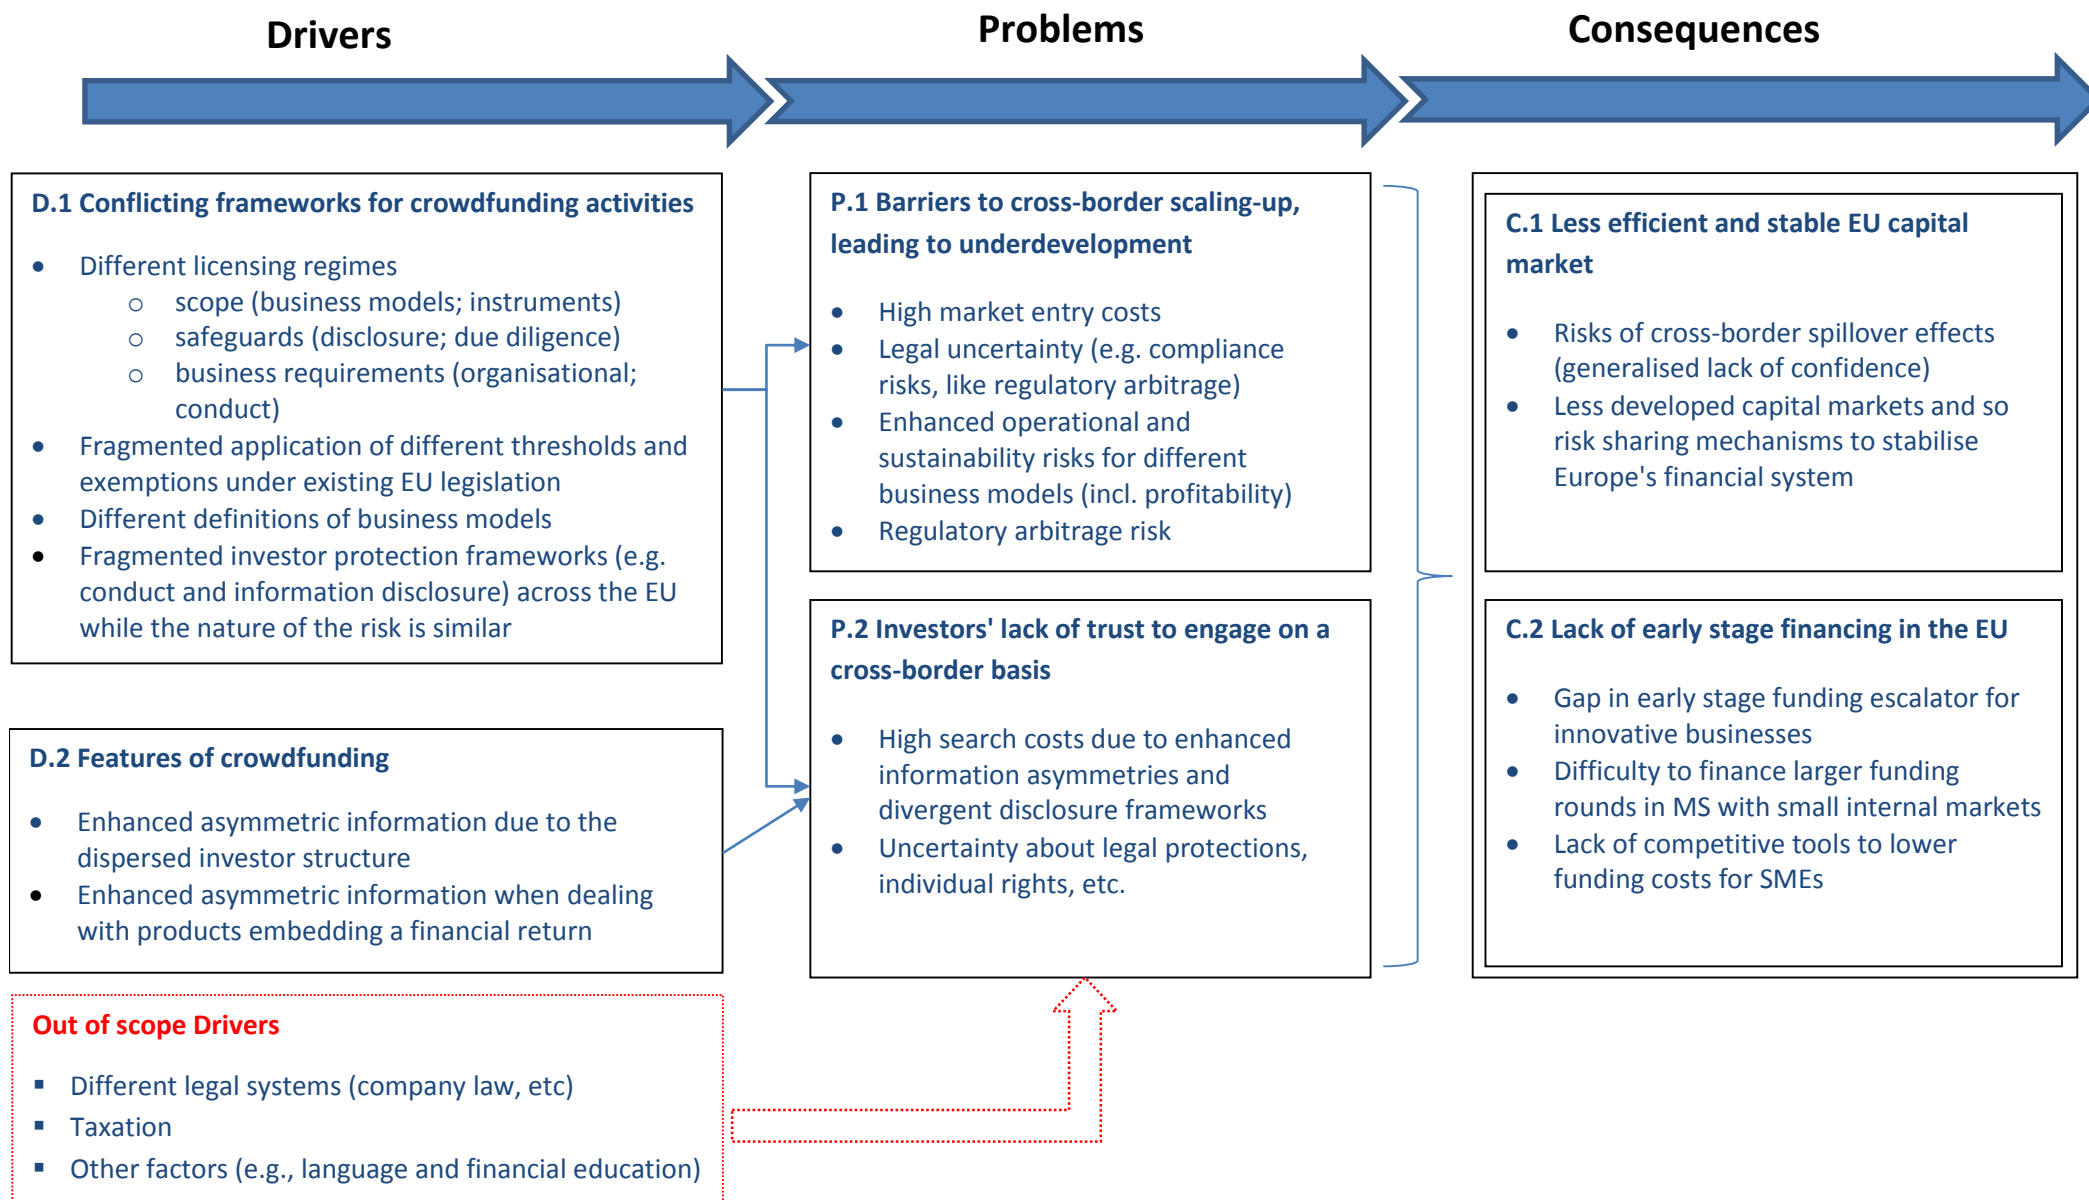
Drivers

Problems

Consequences

D.1 Conflicting frameworks for crowdfunding activities

- Different licensing regimes
  - scope (business models; instruments)
  - safeguards (disclosure; due diligence)
  - business requirements (organisational; conduct)
- Fragmented application of different thresholds and exemptions under existing EU legislation
- Different definitions of business models
- Fragmented investor protection frameworks (e.g. conduct and information disclosure) across the EU while the nature of the risk is similar

D.2 Features of crowdfunding

- Enhanced asymmetric information due to the dispersed investor structure
- Enhanced asymmetric information when dealing with products embedding a financial return

Out of scope Drivers

- Different legal systems (company law, etc)
- Taxation
- Other factors (e.g., language and financial education)

P.1 Barriers to cross-border scaling-up, leading to underdevelopment

- High market entry costs
- Legal uncertainty (e.g. compliance risks, like regulatory arbitrage)
- Enhanced operational and sustainability risks for different business models (incl. profitability)
- Regulatory arbitrage risk

P.2 Investors' lack of trust to engage on a cross-border basis

- High search costs due to enhanced information asymmetries and divergent disclosure frameworks
- Uncertainty about legal protections, individual rights, etc.

C.1 Less efficient and stable EU capital market

- Risks of cross-border spillover effects (generalised lack of confidence)
- Less developed capital markets and so risk sharing mechanisms to stabilise Europe's financial system

C.2 Lack of early stage financing in the EU

- Gap in early stage funding escalator for innovative businesses
- Difficulty to finance larger funding rounds in MS with small internal markets
- Lack of competitive tools to lower funding costs for SMEs